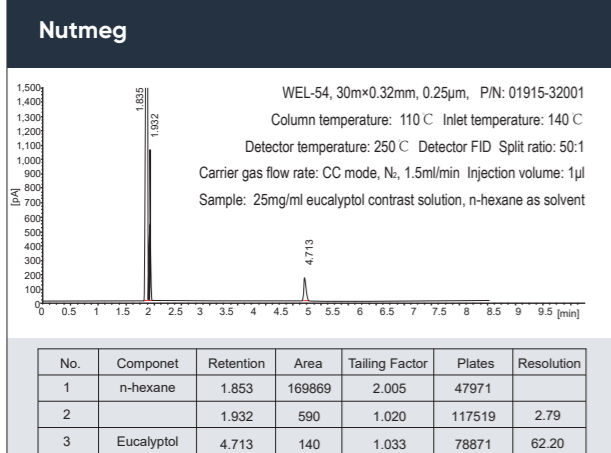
Nutmeg

WEL-54, 30m×0.32mm, 0.25μm, P/N: 01915-32001

Column temperature: 110℃ Inlet temperature: 140℃

Detector temperature: 250℃ Detector FID Split ratio: 50:1

Carrier gas flow rate: CC mode, $N_2$, 1.5ml/min Injection volume: 1μl

Sample: 25mg/ml eucalyptol contrast solution, n-hexane as solvent

[pA]

1,500
1,400
1,300
1,200
1,100
1,000
900
800
700
600
500
400
300
200
100
0

1.835
1.932
4.713

0 0.5 1 1.5 2 2.5 3 3.5 4 4.5 5 5.5 6 6.5 7 7.5 8 8.5 9 9.5 [min]

| No. | Componet | Retention | Area | Tailing Factor | Plates | Resolution |
|---|---|---|---|---|---|---|
| 1 | n-hexane | 1.853 | 169869 | 2.005 | 47971 | |
| 2 | | 1.932 | 590 | 1.020 | 117519 | 2.79 |
| 3 | Eucalyptol | 4.713 | 140 | 1.033 | 78871 | 62.20 |